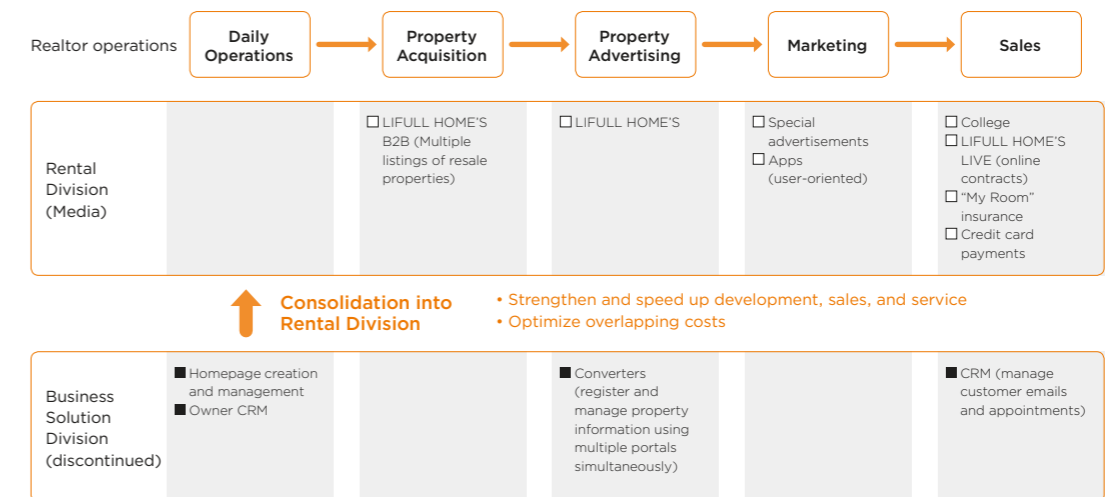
Realtor operations

Daily Operations

Property Acquisition

Property Advertising

Marketing

Sales

Rental Division (Media)

☐ LIFULL HOME'S B2B (Multiple listings of resale properties)

☐ LIFULL HOME'S

☐ Special advertisements
☐ Apps (user-oriented)

☐ College
☐ LIFULL HOME'S LIVE (online contracts)
☐ "My Room" insurance
☐ Credit card payments

Consolidation into Rental Division

• Strengthen and speed up development, sales, and service
• Optimize overlapping costs

Business Solution Division (discontinued)

■ Homepage creation and management
■ Owner CRM

■ Converters (register and manage property information using multiple portals simultaneously)

■ CRM (manage customer emails and appointments)